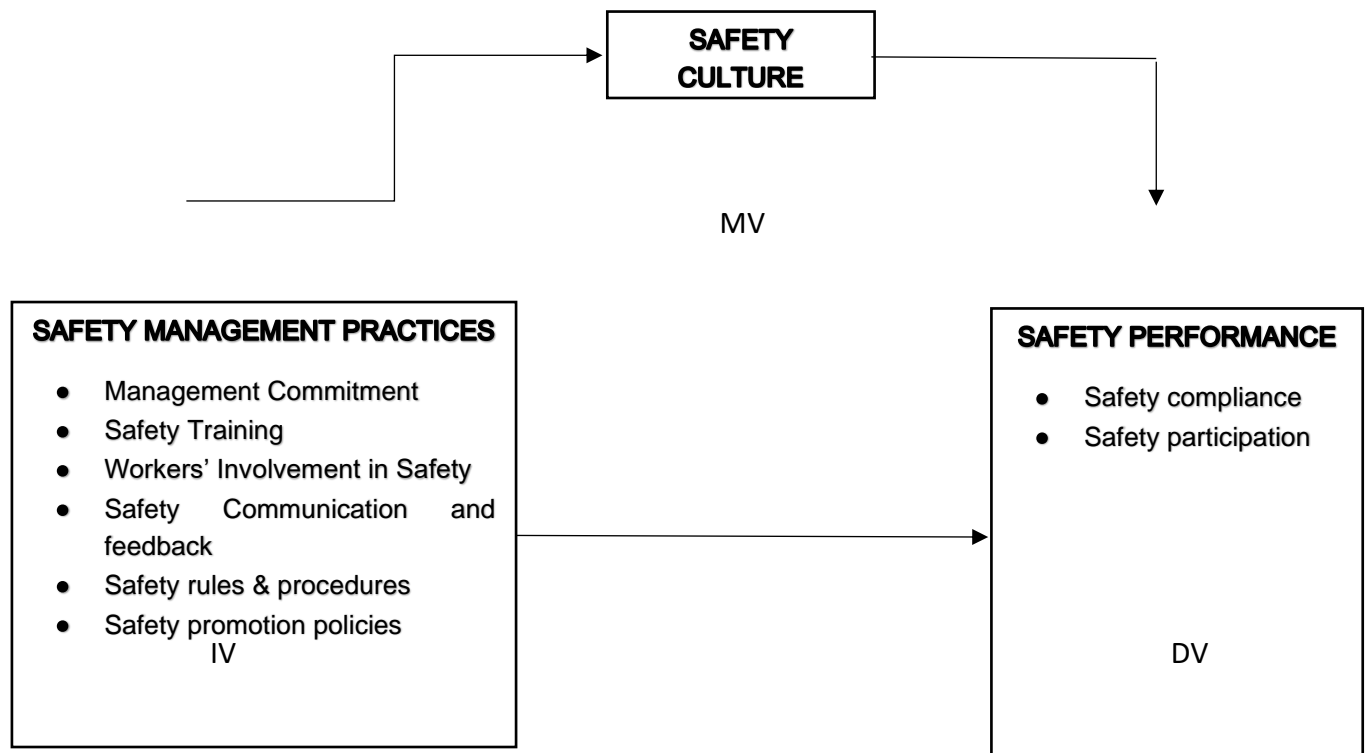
SAFETY CULTURE

MV

SAFETY MANAGEMENT PRACTICES

- Management Commitment
- Safety Training
- Workers' Involvement in Safety
- Safety Communication and feedback
- Safety rules & procedures
- Safety promotion policies

IV

SAFETY PERFORMANCE

- Safety compliance
- Safety participation

DV